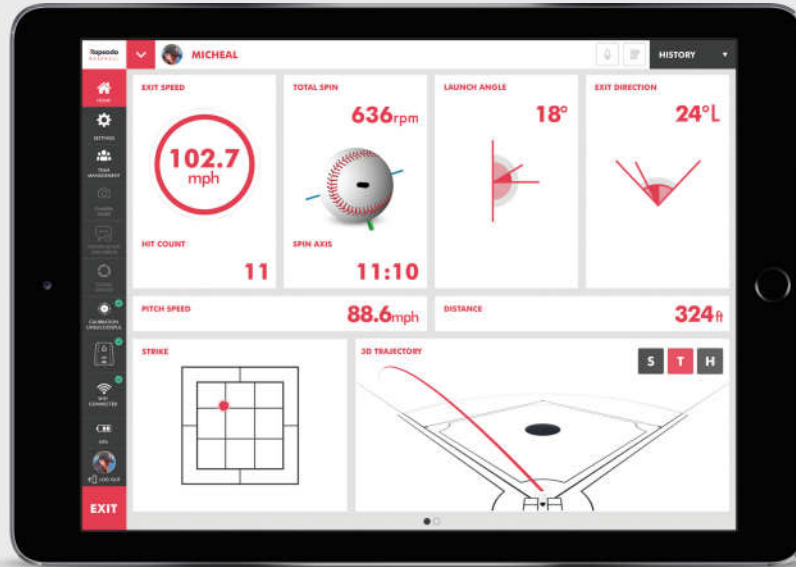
Trapsodo BASEBALL

MICHEAL

HISTORY

HOME

SETTINGS

TEAM MANAGEMENT

CALIBRATION SUCCESSFUL

WIFI CONNECTED

LOG OUT

EXIT

EXIT SPEED

102.7 mph

HIT COUNT

11

TOTAL SPIN

636rpm

SPIN AXIS

11:10

LAUNCH ANGLE

18°

EXIT DIRECTION

24°L

PITCH SPEED

88.6mph

DISTANCE

324ft

STRIKE

3D TRAJECTORY

S T H